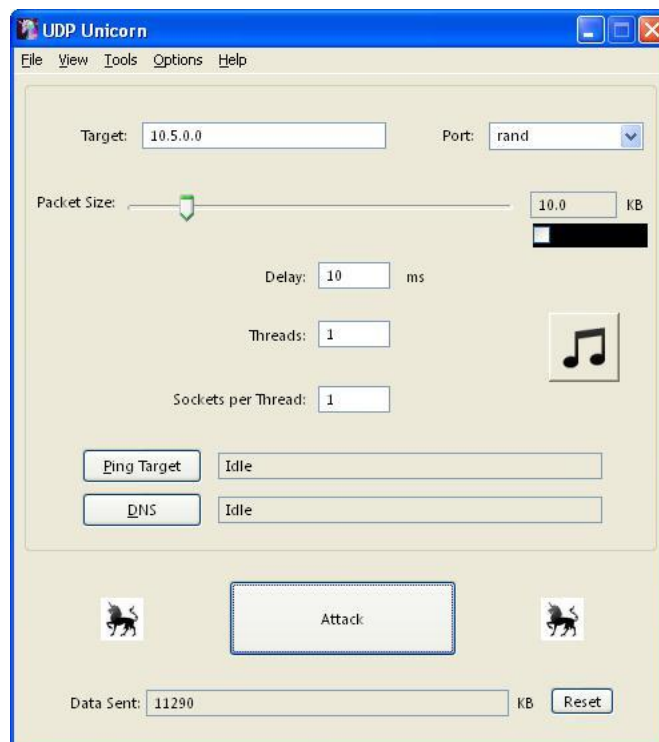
UDP Unicorn

File View Tools Options Help

Target: 10.5.0.0

Port: rand

Packet Size:

10.0 KB

Delay: 10 ms

Threads: 1

Sockets per Thread: 1

Ping Target Idle

DNS Idle

Attack

Data Sent: 11290 KB Reset